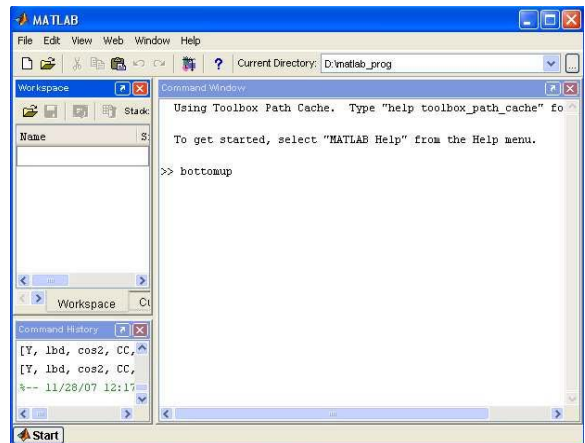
MATLAB
File Edit View Web Window Help
Current Directory: D:\matlab_prog
Workspace
Stack
Name
S
Workspace
Cu
Command History
[Y, lbd, cos2, CC,
[Y, lbd, cos2, CC,
%-- 11/28/07 12:17
Command Window
Using Toolbox Path Cache. Type "help toolbox_path_cache" fo

To get started, select "MATLAB Help" from the Help menu.

>> bottomup
Start